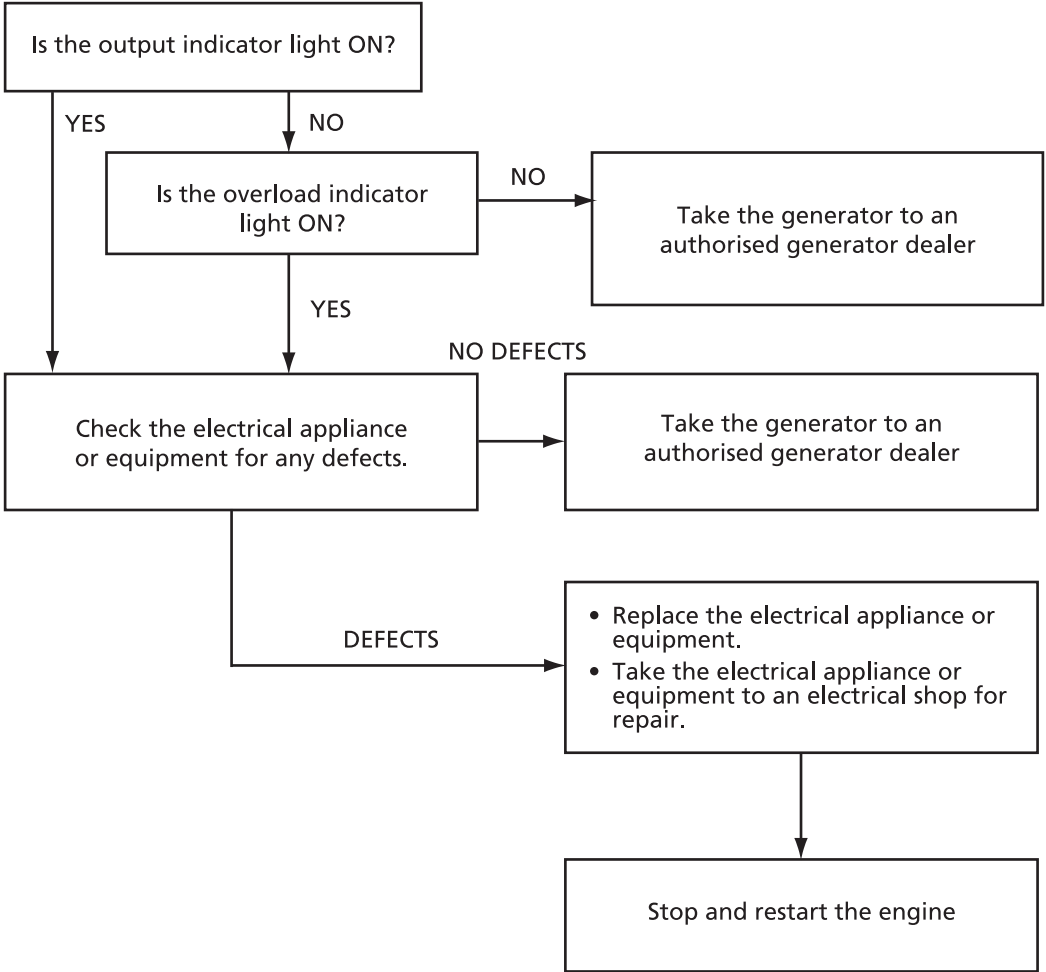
Is the output indicator light ON?

YES

NO

Is the overload indicator light ON?

NO

Take the generator to an authorised generator dealer

YES

NO DEFECTS

Check the electrical appliance or equipment for any defects.

Take the generator to an authorised generator dealer

DEFECTS

• Replace the electrical appliance or equipment.
• Take the electrical appliance or equipment to an electrical shop for repair.

Stop and restart the engine